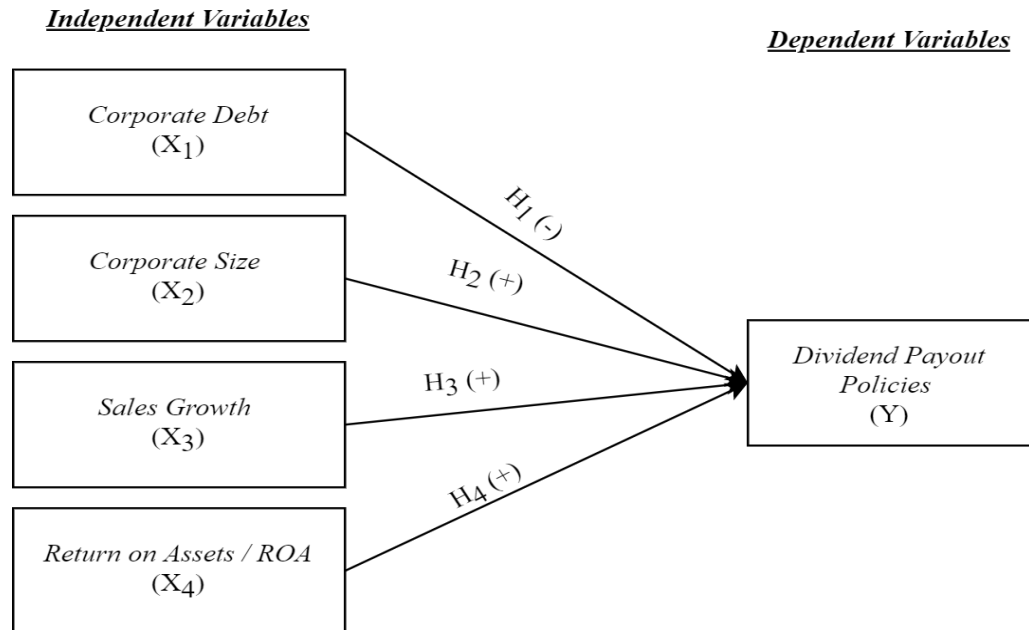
Independent Variables

Dependent Variables

Corporate Debt
($X_1$)

Corporate Size
($X_2$)

Sales Growth
($X_3$)

Return on Assets / ROA
($X_4$)

$H_1$ (-)

$H_2$ (+)

$H_3$ (+)

$H_4$ (+)

Dividend Payout Policies
(Y)